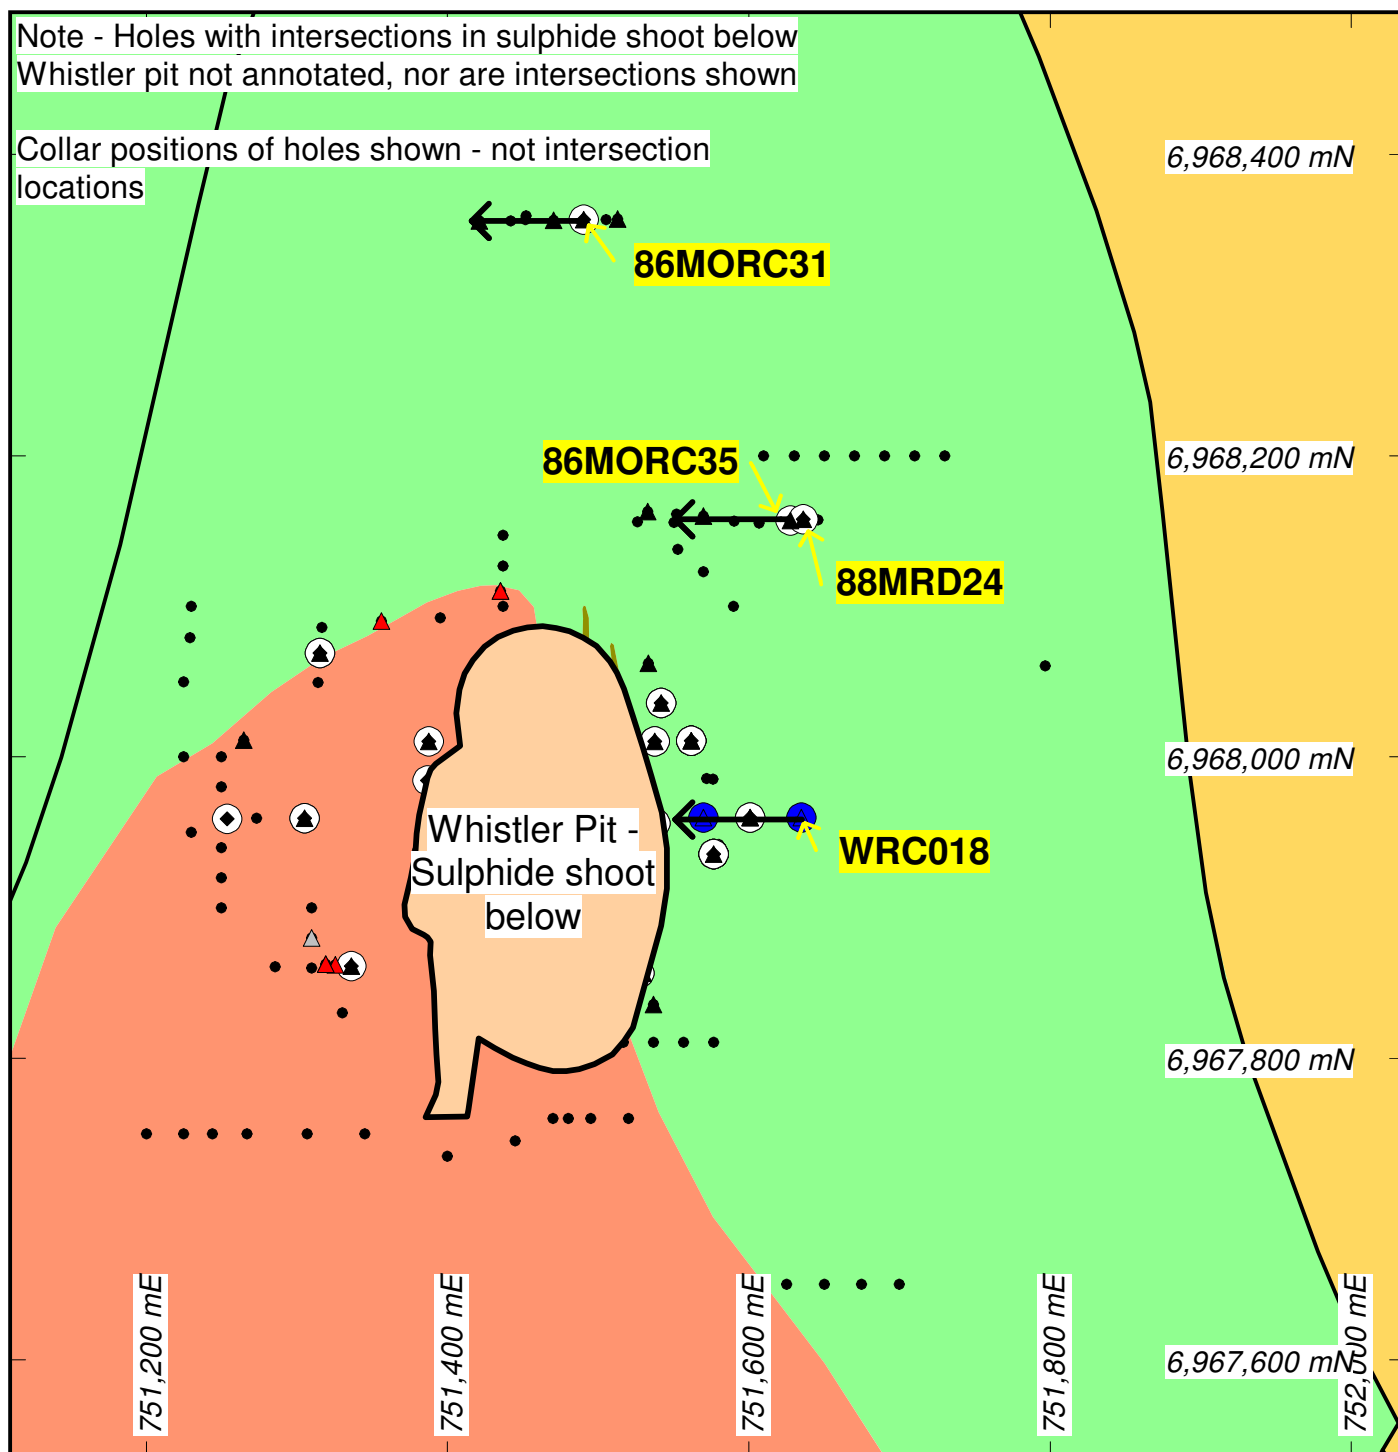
Note - Holes with intersections in sulphide shoot below Whistler pit not annotated, nor are intersections shown

Collar positions of holes shown - not intersection locations

6,968,400 mN

86MORC31

86MORC35

6,968,200 mN

88MRD24

6,968,000 mN

Whistler Pit - Sulphide shoot below

WRC018

6,967,800 mN

6,967,600 mN

751,200 mE

751,400 mE

751,600 mE

751,800 mE

752,000 mE